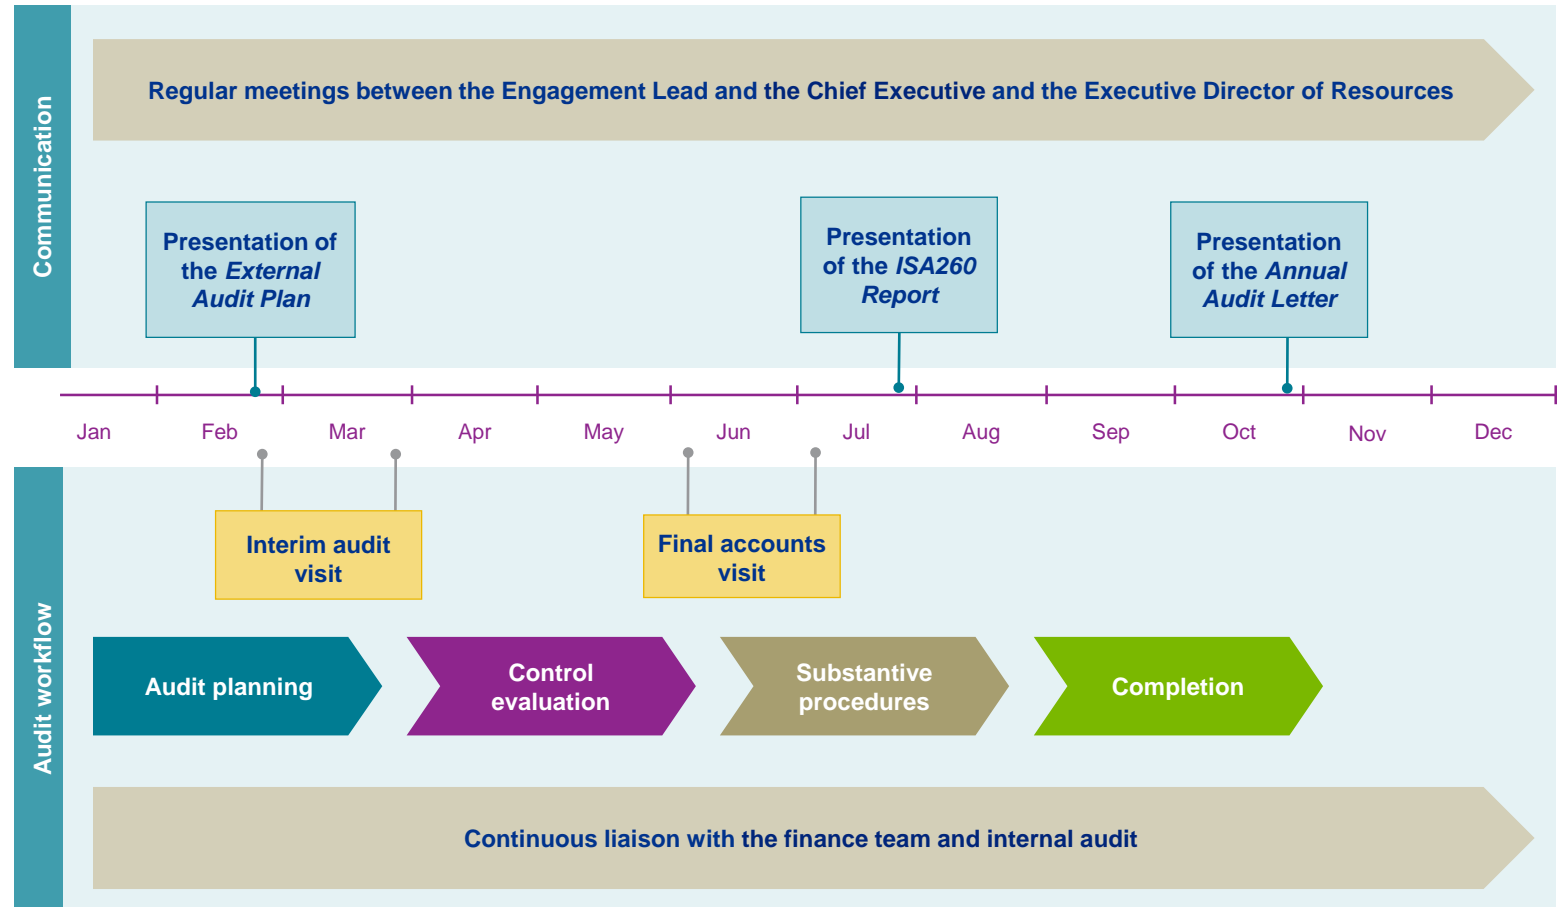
Communication

Regular meetings between the Engagement Lead and the Chief Executive and the Executive Director of Resources

Presentation of the *External Audit Plan*

Presentation of the *ISA260 Report*

Presentation of the *Annual Audit Letter*

Jan Feb Mar Apr May Jun Jul Aug Sep Oct Nov Dec

Audit workflow

Interim audit visit

Final accounts visit

Audit planning

Control evaluation

Substantive procedures

Completion

Continuous liaison with the finance team and internal audit